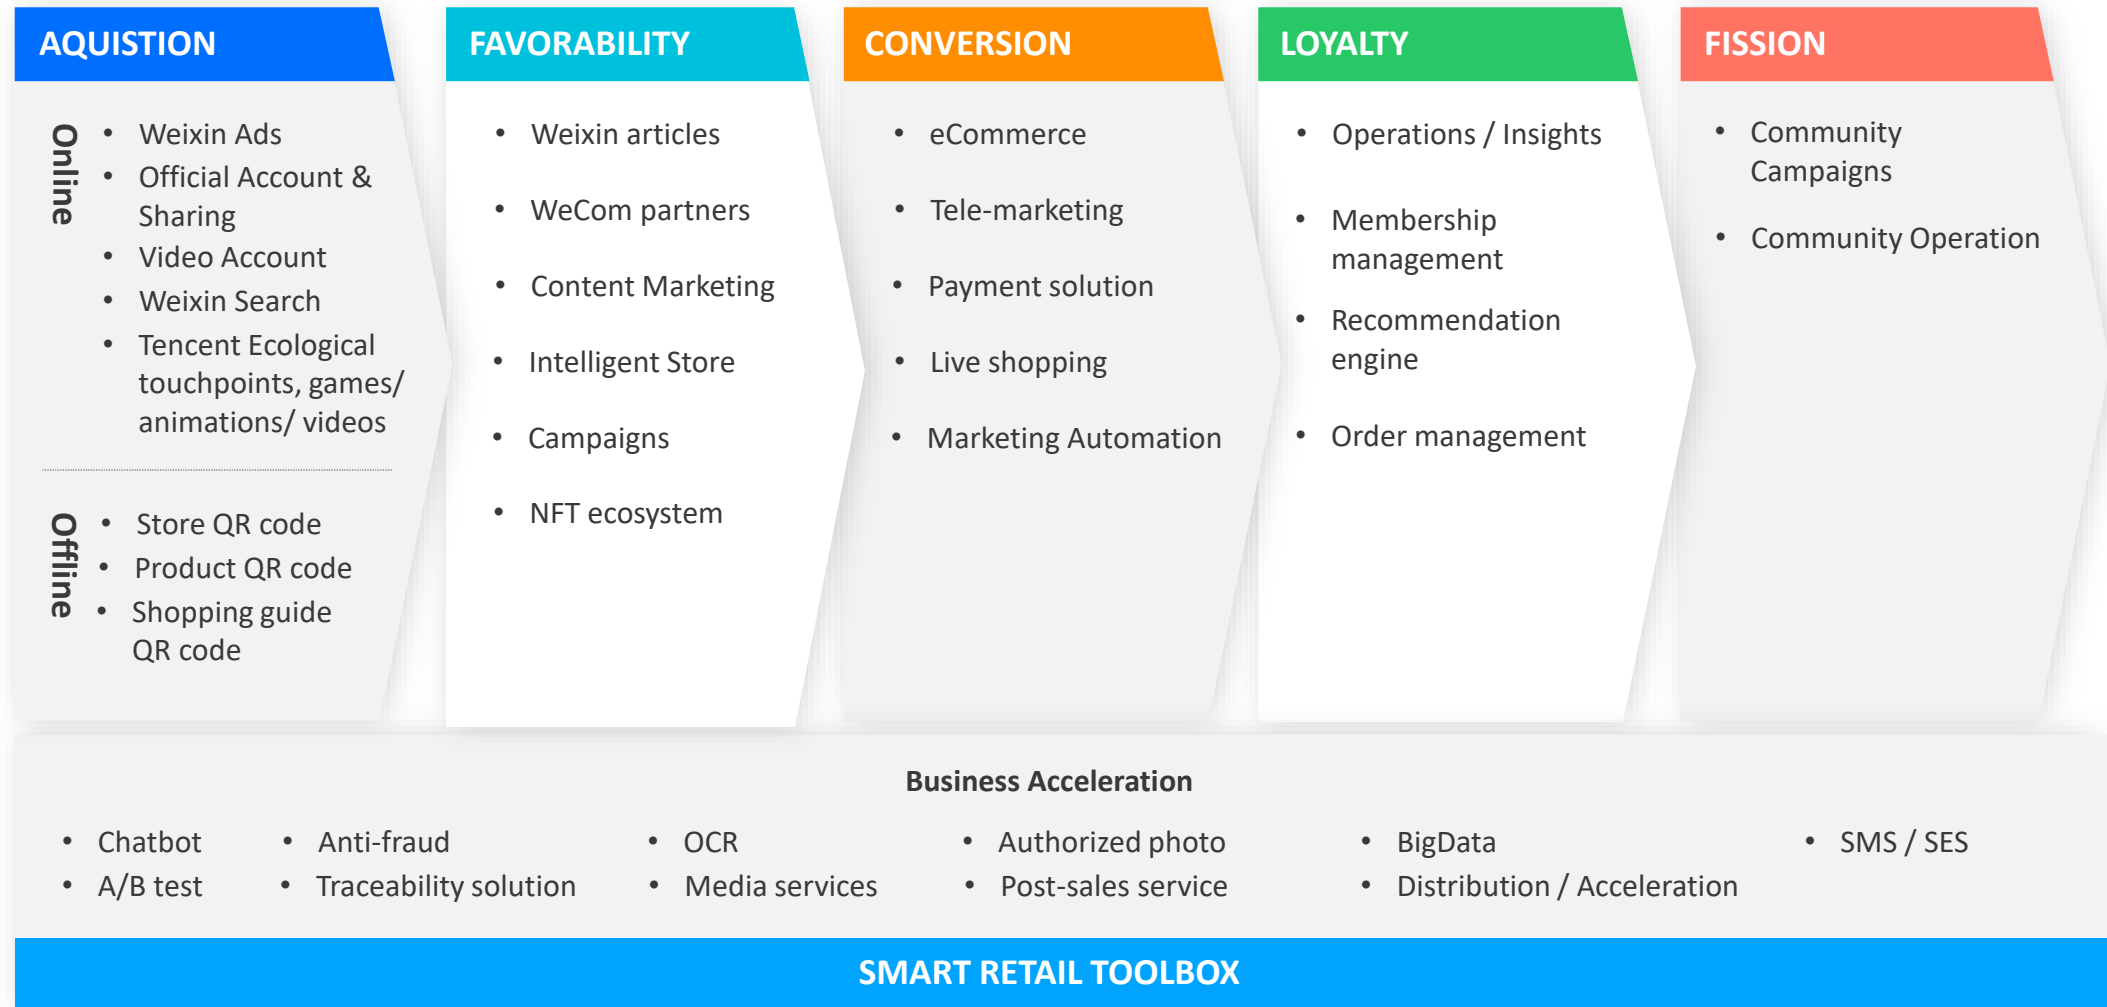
AQUISTION

Online

- Weixin Ads
- Official Account & Sharing
- Video Account
- Weixin Search
- Tencent Ecological touchpoints, games/ animations/ videos

Offline

- Store QR code
- Product QR code
- Shopping guide QR code

FAVORABILITY

- Weixin articles
- WeCom partners
- Content Marketing
- Intelligent Store
- Campaigns
- NFT ecosystem

CONVERSION

- eCommerce
- Tele-marketing
- Payment solution
- Live shopping
- Marketing Automation

LOYALTY

- Operations / Insights
- Membership management
- Recommendation engine
- Order management

FISSION

- Community Campaigns
- Community Operation

Business Acceleration

- Chatbot
- A/B test
- Anti-fraud
- Traceability solution
- OCR
- Media services
- Authorized photo
- Post-sales service
- BigData
- Distribution / Acceleration
- SMS / SES

SMART RETAIL TOOLBOX